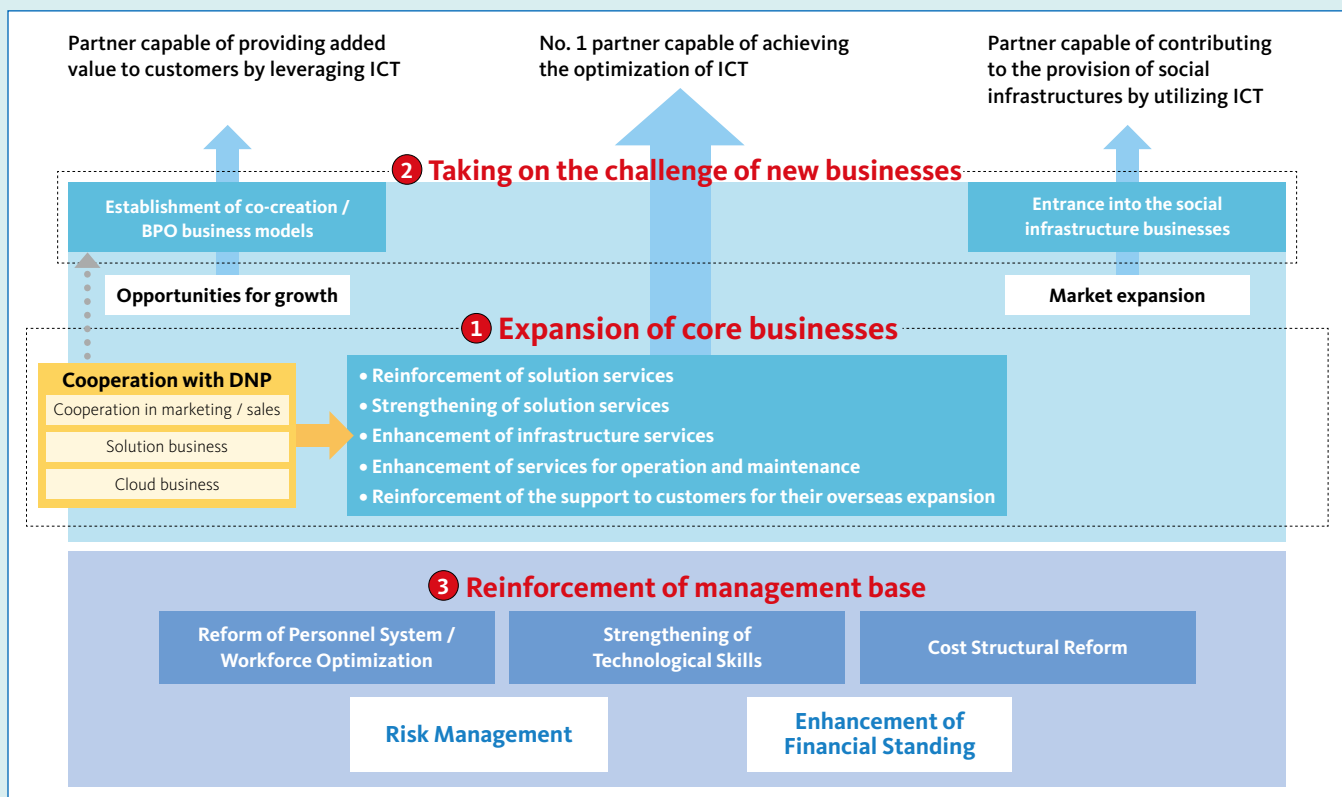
Partner capable of providing added value to customers by leveraging ICT

No. 1 partner capable of achieving the optimization of ICT

Partner capable of contributing to the provision of social infrastructures by utilizing ICT

2 Taking on the challenge of new businesses

Establishment of co-creation / BPO business models

Entrance into the social infrastructure businesses

Opportunities for growth

Market expansion

1 Expansion of core businesses

Cooperation with DNP

Cooperation in marketing / sales

Solution business

Cloud business

• Reinforcement of solution services
• Strengthening of solution services
• Enhancement of infrastructure services
• Enhancement of services for operation and maintenance
• Reinforcement of the support to customers for their overseas expansion

3 Reinforcement of management base

Reform of Personnel System / Workforce Optimization

Strengthening of Technological Skills

Cost Structural Reform

Risk Management

Enhancement of Financial Standing